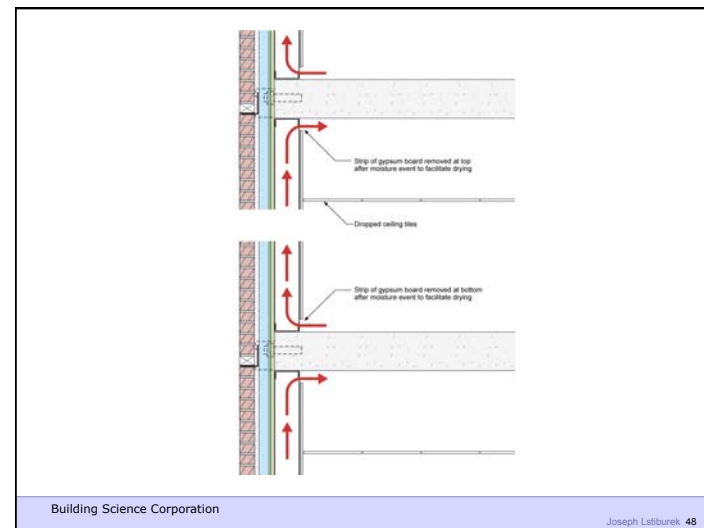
Strip of gypsum board removed at top after moisture event to facilitate drying

Dropped ceiling tiles

Strip of gypsum board removed at bottom after moisture event to facilitate drying

Building Science Corporation

Joseph Lstiburek 48